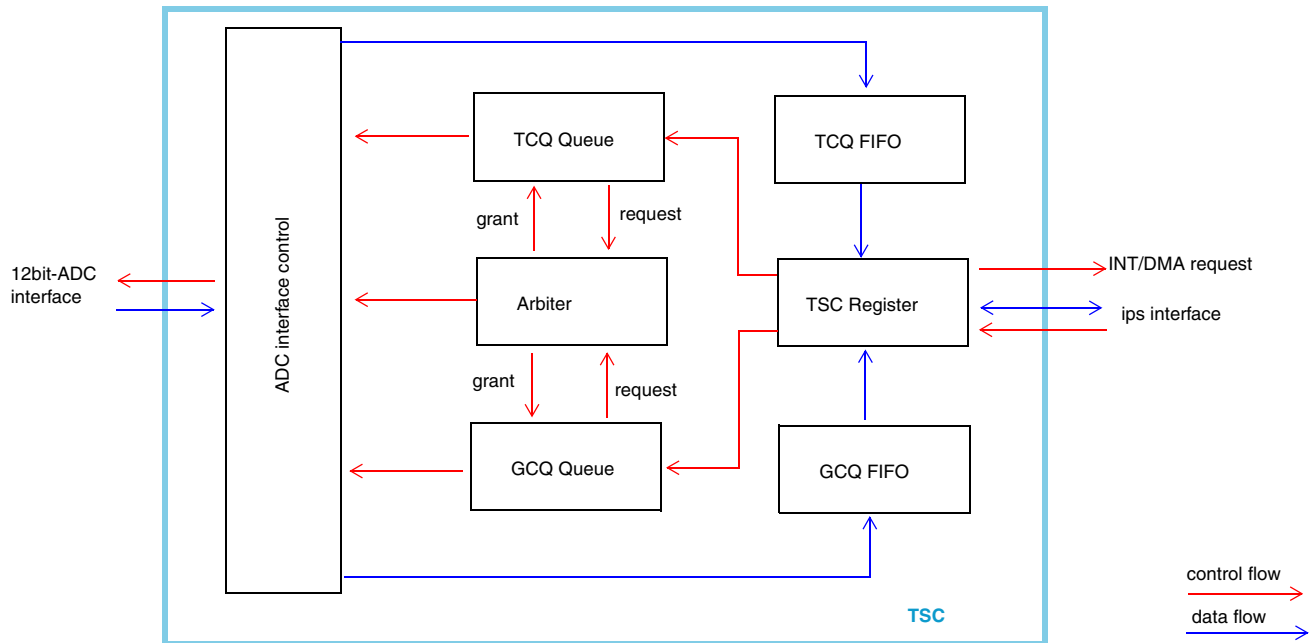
12bit-ADC interface

ADC interface control

TCQ Queue

grant

request

Arbiter

grant

request

GCQ Queue

TCQ FIFO

TSC Register

GCQ FIFO

INT/DMA request

ips interface

TSC

control flow

data flow